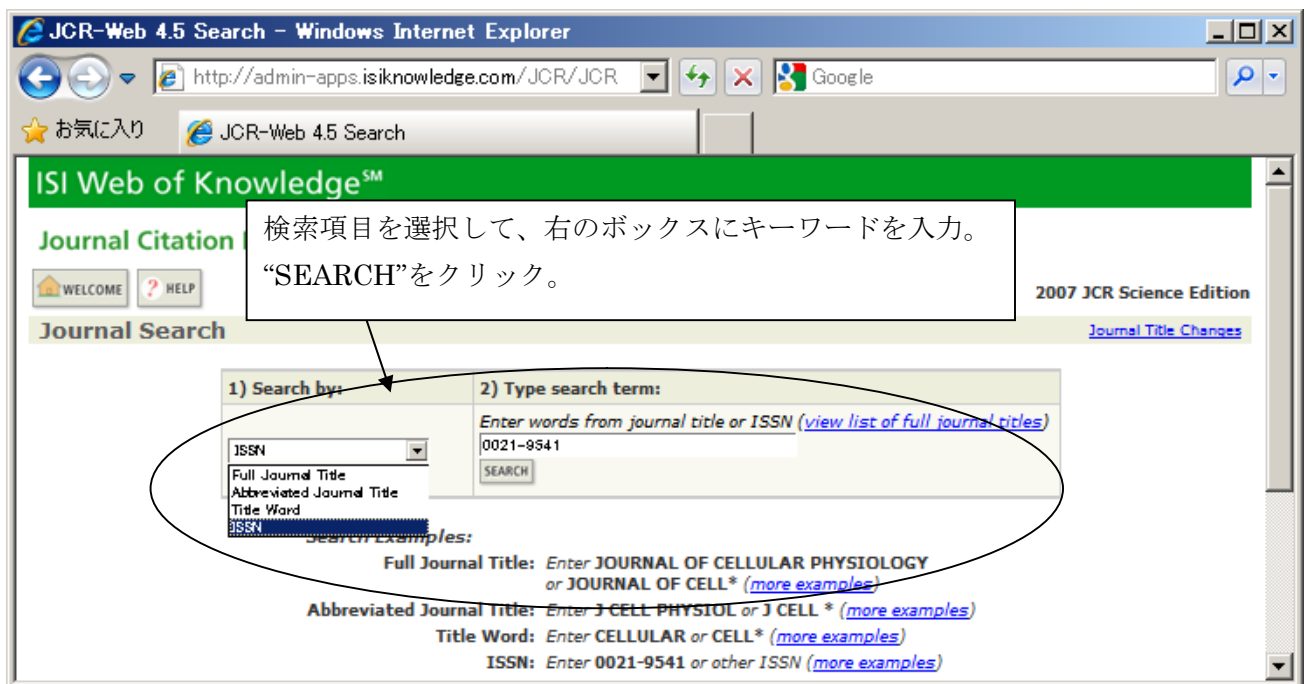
JCR-Web 4.5 Search - Windows Internet Explorer

http://admin-apps.isiknowledge.com/JCR/JCR

Google

お気に入り

JCR-Web 4.5 Search

ISI Web of Knowledge℠

Journal Citation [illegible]

検索項目を選択して、右のボックスにキーワードを入力。
"SEARCH"をクリック。

WELCOME

HELP

2007 JCR Science Edition

Journal Search

Journal Title Changes

| 1) Search by: | 2) Type search term: |
|---|---|
| ISSN | *Enter words from journal title or ISSN* (view list of full journal titles) 0021-9541 SEARCH |

Full Journal Title
Abbreviated Journal Title
Title Word
ISSN

Search Examples:

Full Journal Title: *Enter* JOURNAL OF CELLULAR PHYSIOLOGY *or* JOURNAL OF CELL* (more examples)

Abbreviated Journal Title: *Enter* J CELL PHYSIOL *or* J CELL * (more examples)

Title Word: *Enter* CELLULAR *or* CELL* (more examples)

ISSN: *Enter* 0021-9541 *or other ISSN* (more examples)